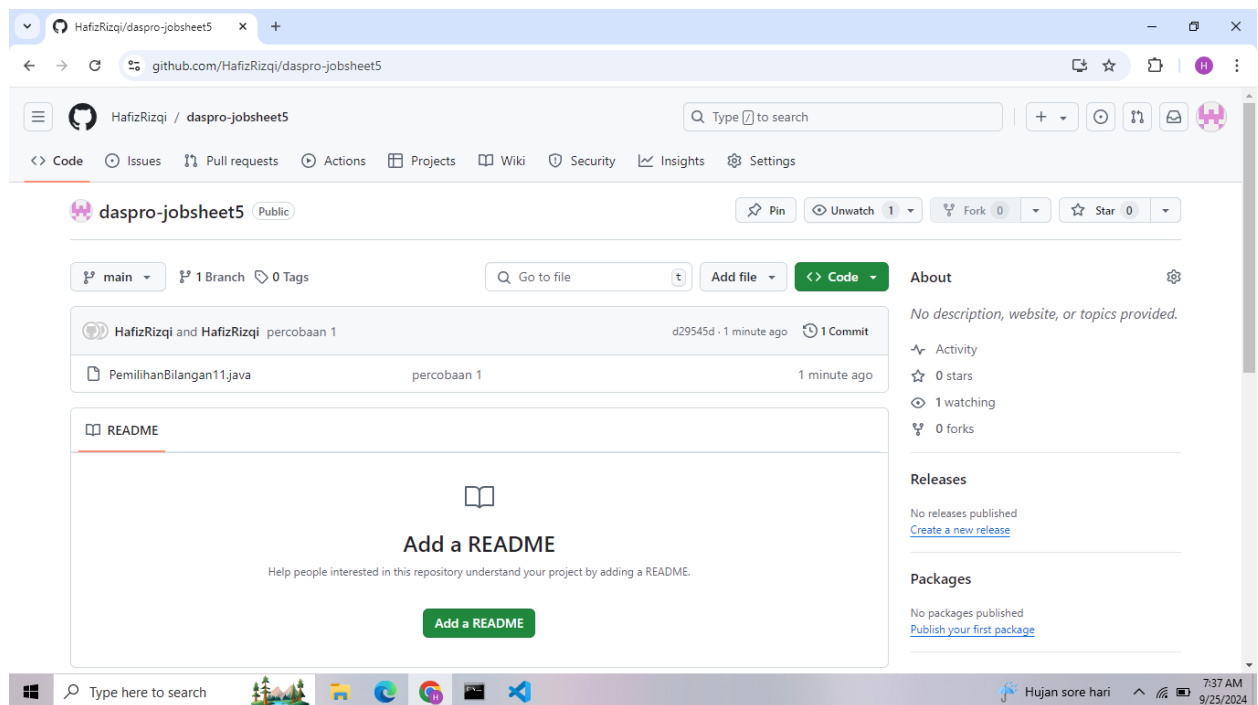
HafizRizqi/daspro-jobsheet5 ×

github.com/HafizRizqi/daspro-jobsheet5

H

HafizRizqi / daspro-jobsheet5

Type / to search

Code Issues Pull requests Actions Projects Wiki Security Insights Settings

daspro-jobsheet5 Public

Pin Unwatch 1 Fork 0 Star 0

main 1 Branch 0 Tags Go to file t Add file Code

HafizRizqi and HafizRizqi percobaan 1 d29545d · 1 minute ago 1 Commit

PemilihanBilangan11.java percobaan 1 1 minute ago

README

Add a README

Help people interested in this repository understand your project by adding a README.

Add a README

About

No description, website, or topics provided.

Activity

0 stars

1 watching

0 forks

Releases

No releases published

Create a new release

Packages

No packages published

Publish your first package

Type here to search

Hujan sore hari

7:37 AM
9/25/2024